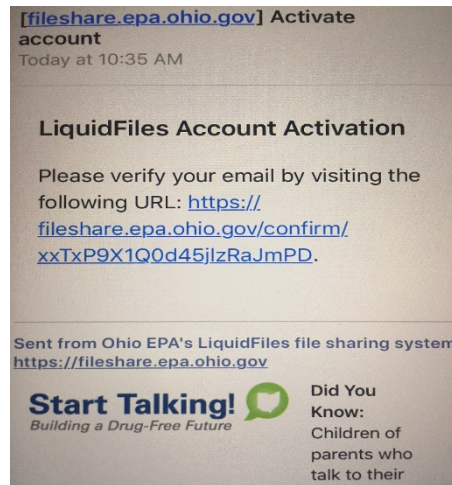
[fileshare.epa.ohio.gov] Activate account
Today at 10:35 AM

LiquidFiles Account Activation

Please verify your email by visiting the following URL: https://fileshare.epa.ohio.gov/confirm/xxTxP9X1Q0d45jlzRaJmPD.

Sent from Ohio EPA's LiquidFiles file sharing system
https://fileshare.epa.ohio.gov

Start Talking!
Building a Drug-Free Future

Did You Know:
Children of parents who talk to their